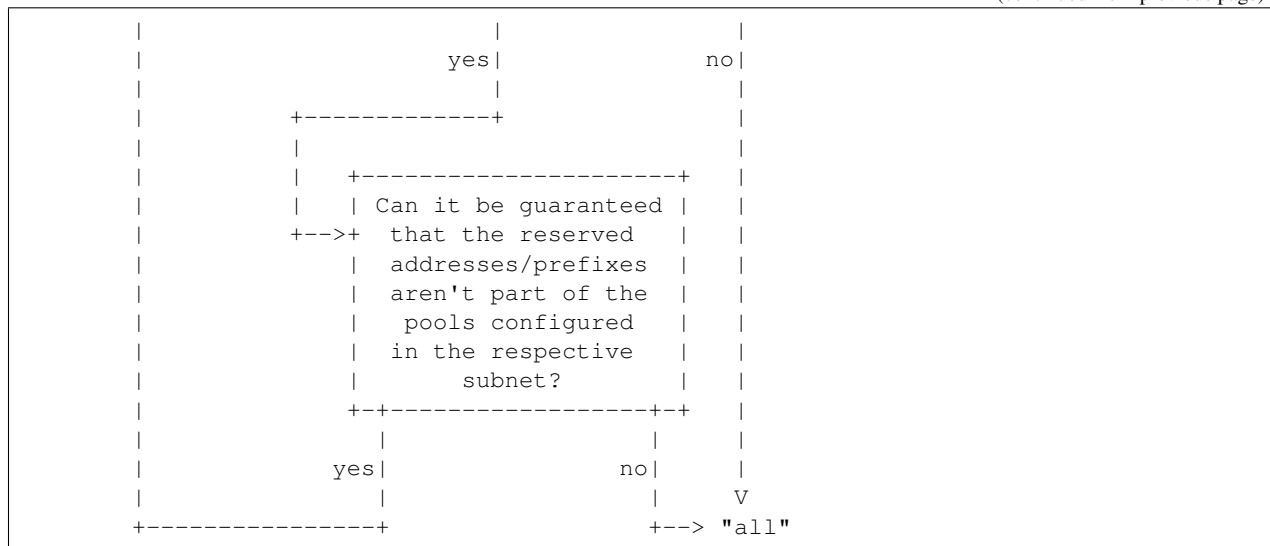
```
        |                      |                 |
        |                   yes|               no|
        |                      |                 |
        |           +-------------+              |
        |           |                            |
        |           |   +---------------------+  |
        |           |   | Can it be guaranteed |  |
        |           +-->+  that the reserved   |  |
        |               |  addresses/prefixes  |  |
        |               |  aren't part of the  |  |
        |               |   pools configured   |  |
        |               |  in the respective   |  |
        |               |       subnet?        |  |
        |               +-+------------------+-+  |
        |                 |                  |    |
        |              yes|                no|    |
        |                 |                  |    V
        +-----------------+                  +--> "all"
```